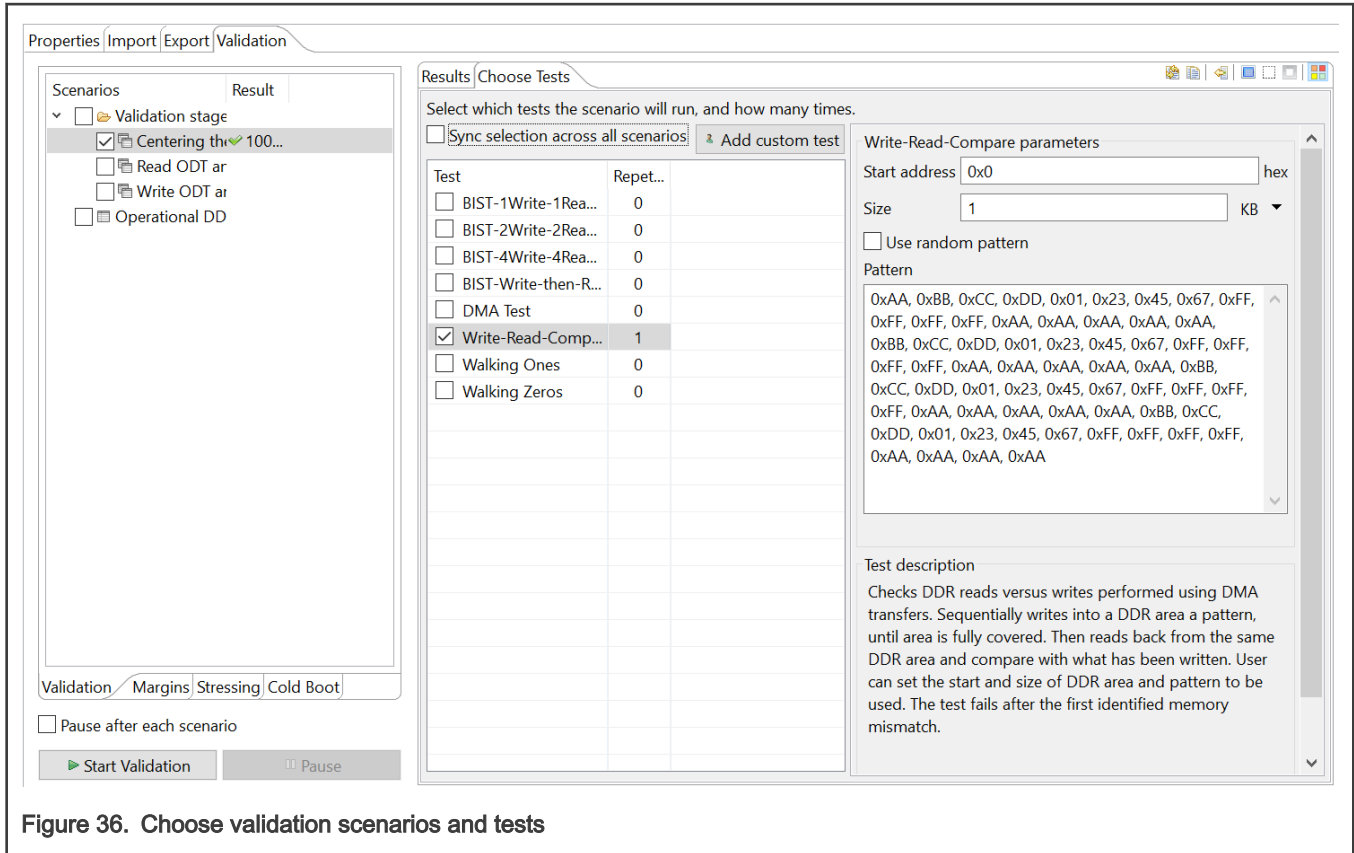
Properties | Import | Export | Validation

| Scenarios | Result |
|---|---|
| Validation stage | |
| Centering th | 100... |
| Read ODT ar | |
| Write ODT ar | |
| Operational DD | |

Validation | Margins | Stressing | Cold Boot

Pause after each scenario

Start Validation | Pause

Results | Choose Tests

Select which tests the scenario will run, and how many times.

Sync selection across all scenarios | Add custom test

| Test | Repet... |
|---|---|
| BIST-1Write-1Rea... | 0 |
| BIST-2Write-2Rea... | 0 |
| BIST-4Write-4Rea... | 0 |
| BIST-Write-then-R... | 0 |
| DMA Test | 0 |
| Write-Read-Comp... | 1 |
| Walking Ones | 0 |
| Walking Zeros | 0 |

Write-Read-Compare parameters

Start address 0x0 hex

Size 1 KB

Use random pattern

Pattern

0xAA, 0xBB, 0xCC, 0xDD, 0x01, 0x23, 0x45, 0x67, 0xFF, 0xFF, 0xFF, 0xFF, 0xAA, 0xAA, 0xAA, 0xAA, 0xAA, 0xBB, 0xCC, 0xDD, 0x01, 0x23, 0x45, 0x67, 0xFF, 0xFF, 0xFF, 0xFF, 0xAA, 0xAA, 0xAA, 0xAA, 0xAA, 0xBB, 0xCC, 0xDD, 0x01, 0x23, 0x45, 0x67, 0xFF, 0xFF, 0xFF, 0xFF, 0xAA, 0xAA, 0xAA, 0xAA, 0xAA, 0xBB, 0xCC, 0xDD, 0x01, 0x23, 0x45, 0x67, 0xFF, 0xFF, 0xFF, 0xFF, 0xAA, 0xAA, 0xAA, 0xAA

Test description

Checks DDR reads versus writes performed using DMA transfers. Sequentially writes into a DDR area a pattern, until area is fully covered. Then reads back from the same DDR area and compare with what has been written. User can set the start and size of DDR area and pattern to be used. The test fails after the first identified memory mismatch.

Figure 36. Choose validation scenarios and tests